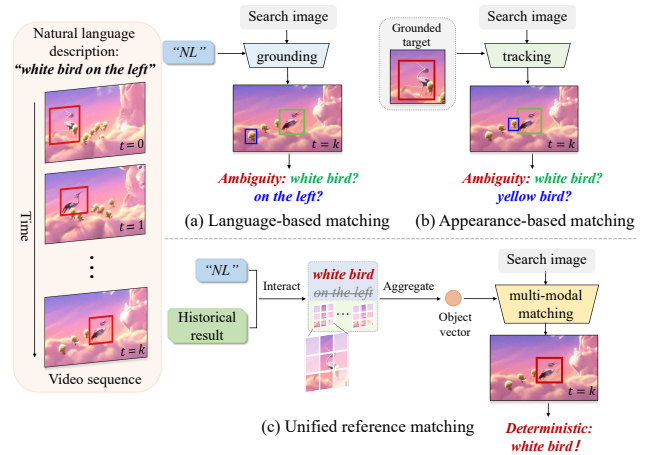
Natural language description:
"white bird on the left"

$t = 0$

$t = 1$

$t = k$

Time

Video sequence

Search image

"NL"

grounding

$t = k$

Ambiguity: white bird? on the left?

(a) Language-based matching

Grounded target

Search image

tracking

$t = k$

Ambiguity: white bird? yellow bird?

(b) Appearance-based matching

"NL"

Historical result

Interact

white bird
on the left

Aggregate

Object vector

Search image

multi-modal matching

$t = k$

Deterministic: white bird!

(c) Unified reference matching